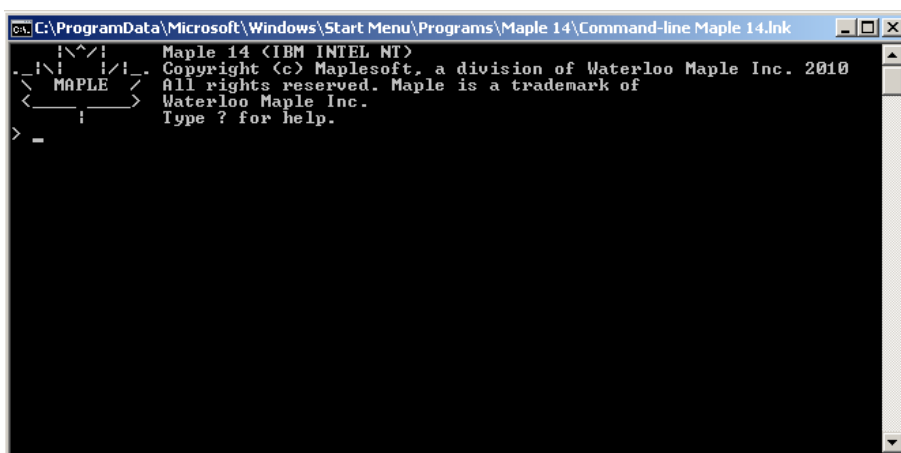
C:\ProgramData\Microsoft\Windows\Start Menu\Programs\Maple 14\Command-line Maple 14.lnk

    |\^/|     Maple 14 (IBM INTEL NT)
._|\|   |/|_. Copyright (c) Maplesoft, a division of Waterloo Maple Inc. 2010
 \  MAPLE  /  All rights reserved. Maple is a trademark of
 <____ ____>  Waterloo Maple Inc.
      |       Type ? for help.
> _